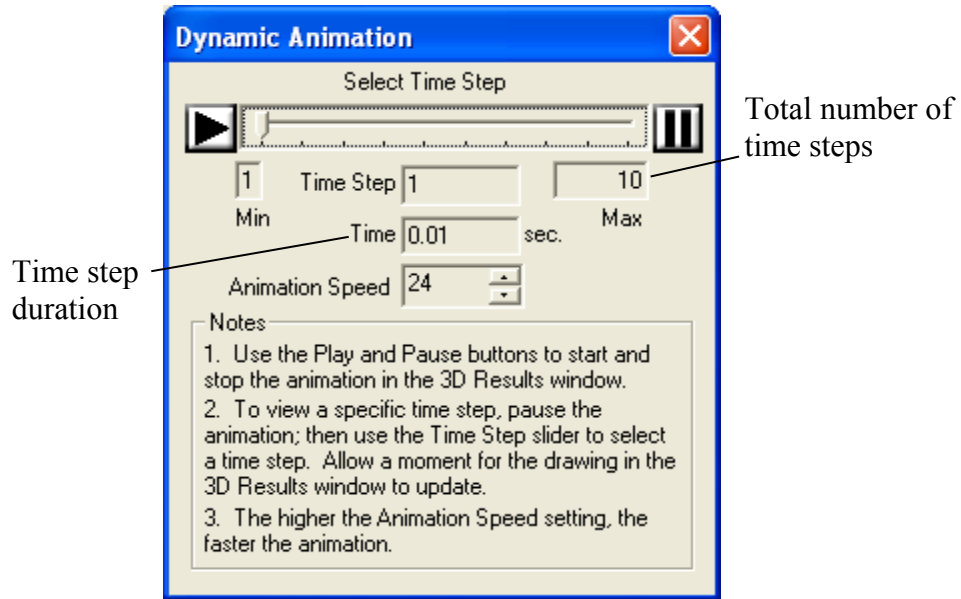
Dynamic Animation

Select Time Step

Total number of time steps

1

Min

Time Step 1

10

Max

Time 0.01 sec.

Time step duration

Animation Speed 24

Notes

1. Use the Play and Pause buttons to start and stop the animation in the 3D Results window.

2. To view a specific time step, pause the animation; then use the Time Step slider to select a time step. Allow a moment for the drawing in the 3D Results window to update.

3. The higher the Animation Speed setting, the faster the animation.